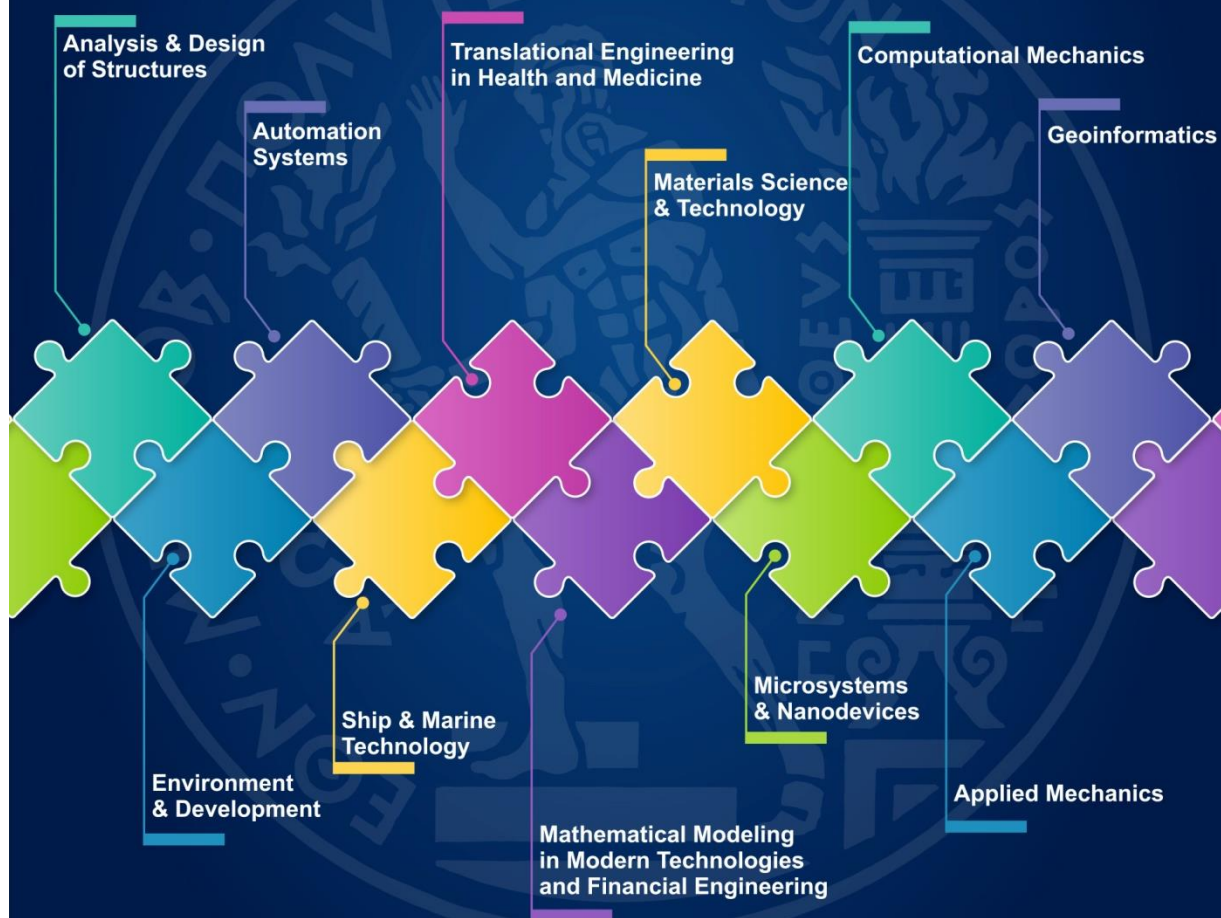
Analysis & Design of Structures

Automation Systems

Translational Engineering in Health and Medicine

Materials Science & Technology

Computational Mechanics

Geoinformatics

Environment & Development

Ship & Marine Technology

Mathematical Modeling in Modern Technologies and Financial Engineering

Microsystems & Nanodevices

Applied Mechanics